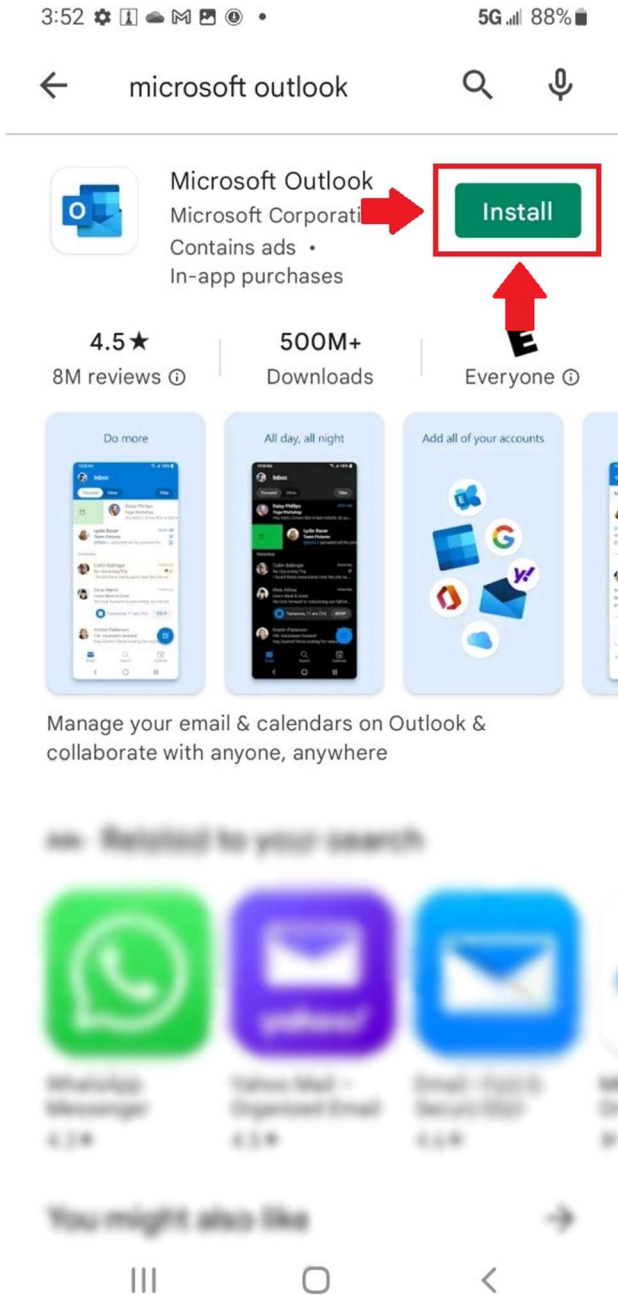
3:52 5G 88%

microsoft outlook

Microsoft Outlook
Microsoft Corporati
Contains ads •
In-app purchases

Install

4.5★
8M reviews

500M+
Downloads

Everyone

Do more

All day, all night

Add all of your accounts

Manage your email & calendars on Outlook & collaborate with anyone, anywhere

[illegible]

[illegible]